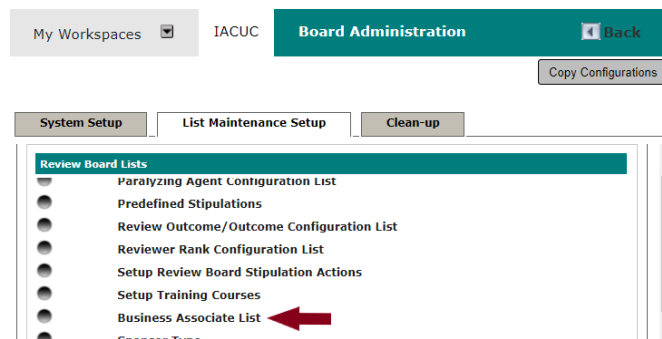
My Workspaces

IACUC

Board Administration

Back

Copy Configurations

System Setup

List Maintenance Setup

Clean-up

Review Board Lists

Paralyzing Agent Configuration List

Predefined Stipulations

Review Outcome/Outcome Configuration List

Reviewer Rank Configuration List

Setup Review Board Stipulation Actions

Setup Training Courses

Business Associate List

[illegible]